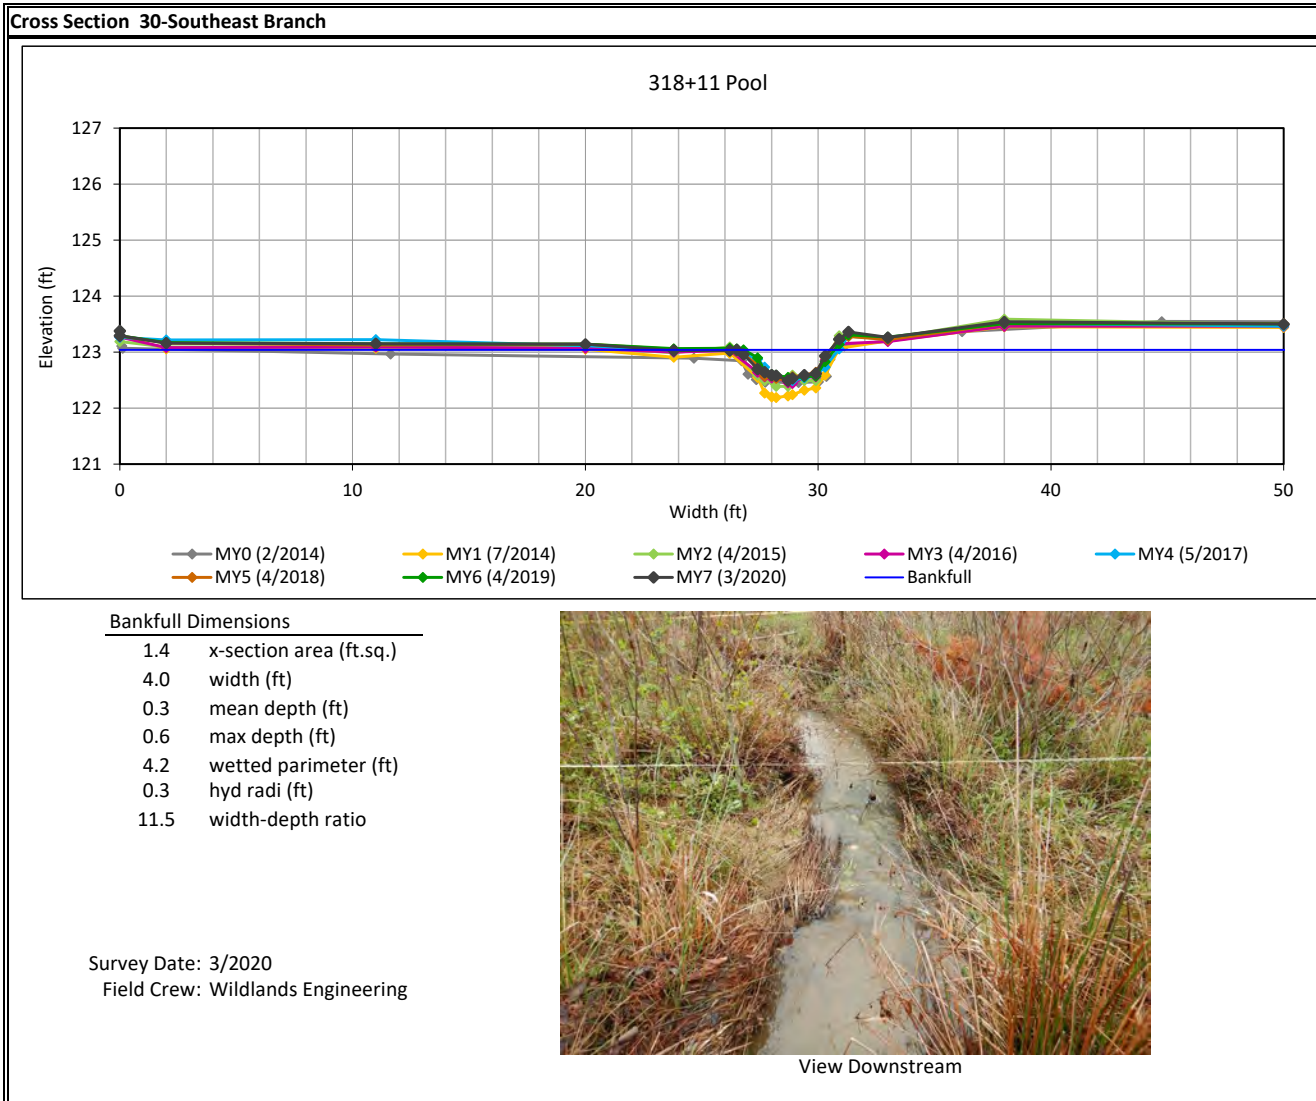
Cross Section 30-Southeast Branch

318+11 Pool

127
126
125
124
123
122
121

Elevation (ft)

0
10
20
30
40
50

Width (ft)

MY0 (2/2014) MY1 (7/2014) MY2 (4/2015) MY3 (4/2016) MY4 (5/2017)
MY5 (4/2018) MY6 (4/2019) MY7 (3/2020) Bankfull

Bankfull Dimensions

| | |
|---|---|
| 1.4 | x-section area (ft.sq.) |
| 4.0 | width (ft) |
| 0.3 | mean depth (ft) |
| 0.6 | max depth (ft) |
| 4.2 | wetted parimeter (ft) |
| 0.3 | hyd radi (ft) |
| 11.5 | width-depth ratio |

Survey Date: 3/2020
Field Crew: Wildlands Engineering

View Downstream